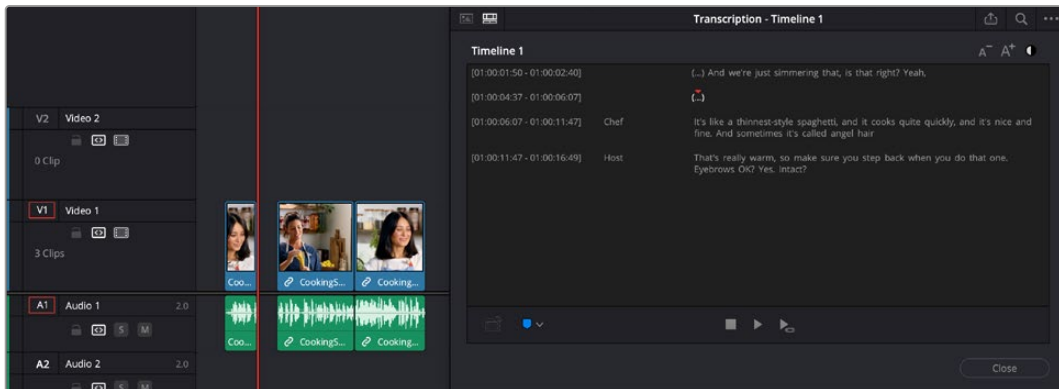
V2 Video 2

0 Clip

V1 Video 1

3 Clips

A1 Audio 1 2.0

S M

A2 Audio 2 2.0

S M

Coo...

CookingS...

Cooking...

Coo...

CookingS...

Cooking...

Transcription - Timeline 1

Timeline 1

A⁻ A⁺

| | | |
|---|---|---|
| [01:00:01:50 - 01:00:02:40] | | (...) And we're just simmering that, is that right? Yeah, |
| [01:00:04:37 - 01:00:06:07] | | (...) |
| [01:00:06:07 - 01:00:11:47] | Chef | It's like a thinnest-style spaghetti, and it cooks quite quickly, and it's nice and fine. And sometimes it's called angel hair |
| [01:00:11:47 - 01:00:16:49] | Host | That's really warm, so make sure you step back when you do that one. Eyebrows OK? Yes, intact? |

Close